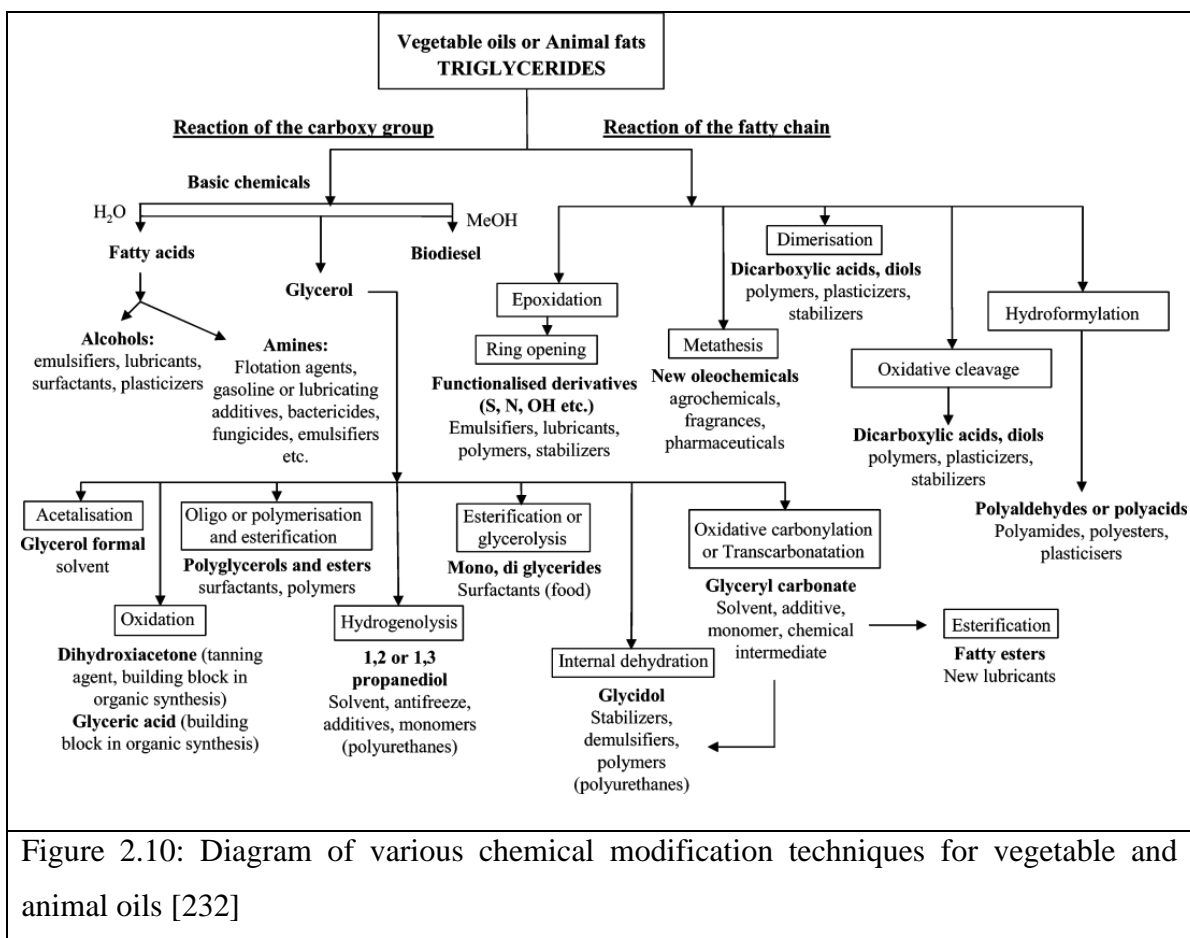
Vegetable oils or Animal fats
TRIGLYCERIDES

Reaction of the carboxy group

Reaction of the fatty chain

Basic chemicals

$H_2O$

MeOH

Fatty acids

Glycerol

Biodiesel

Alcohols: emulsifiers, lubricants, surfactants, plasticizers

Amines: Flotation agents, gasoline or lubricating additives, bactericides, fungicides, emulsifiers etc.

Epoxidation

Ring opening

Functionalised derivatives (S, N, OH etc.) Emulsifiers, lubricants, polymers, stabilizers

Metathesis

New oleochemicals agrochemicals, fragrances, pharmaceuticals

Dimerisation

Dicarboxylic acids, diols polymers, plasticizers, stabilizers

Oxidative cleavage

Dicarboxylic acids, diols polymers, plasticizers, stabilizers

Hydroformylation

Polyaldehydes or polyacids Polyamides, polyesters, plasticisers

Acetalisation

Glycerol formal solvent

Oligo or polymerisation and esterification

Polyglycerols and esters surfactants, polymers

Esterification or glycerolysis

Mono, di glycerides Surfactants (food)

Oxidative carbonylation or Transcarbonatation

Glyceryl carbonate Solvent, additive, monomer, chemical intermediate

Esterification

Fatty esters New lubricants

Oxidation

Dihydroxiacetone (tanning agent, building block in organic synthesis)
Glyceric acid (building block in organic synthesis)

Hydrogenolysis

1,2 or 1,3 propanediol Solvent, antifreeze, additives, monomers (polyurethanes)

Internal dehydration

Glycidol Stabilizers, demulsifiers, polymers (polyurethanes)

Figure 2.10: Diagram of various chemical modification techniques for vegetable and animal oils [232]